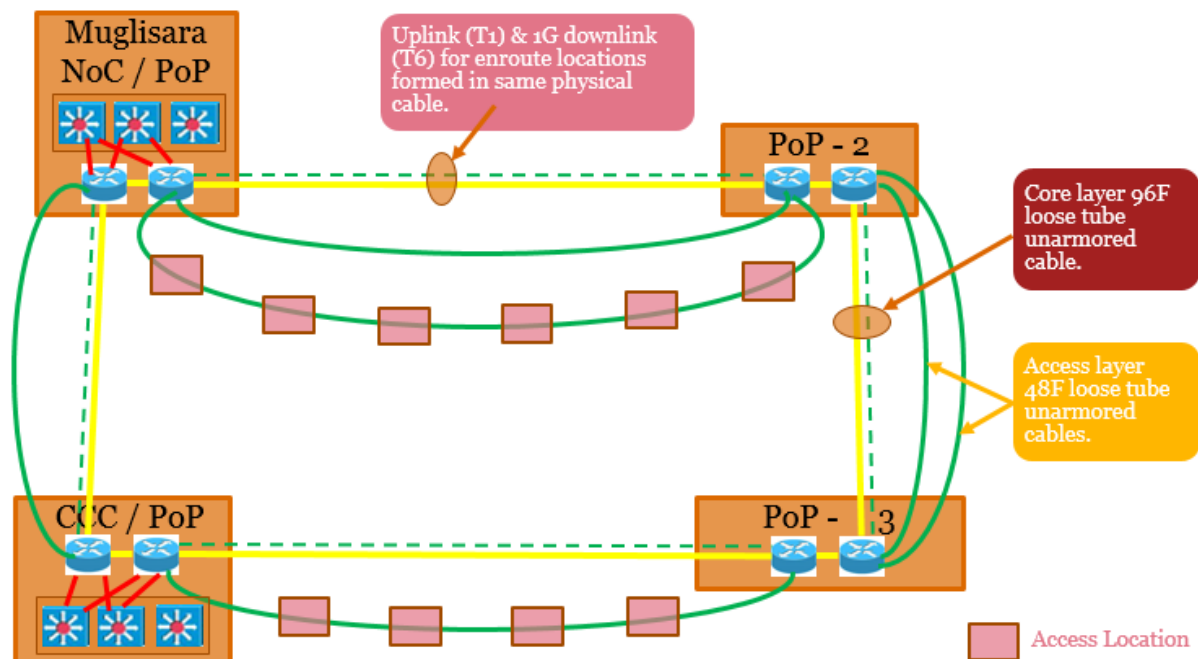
Muglisara NoC / PoP

Uplink (T1) & 1G downlink (T6) for enroute locations formed in same physical cable.

PoP - 2

Core layer 96F loose tube unarmored cable.

Access layer 48F loose tube unarmored cables.

CCC / PoP

PoP - 3

Access Location